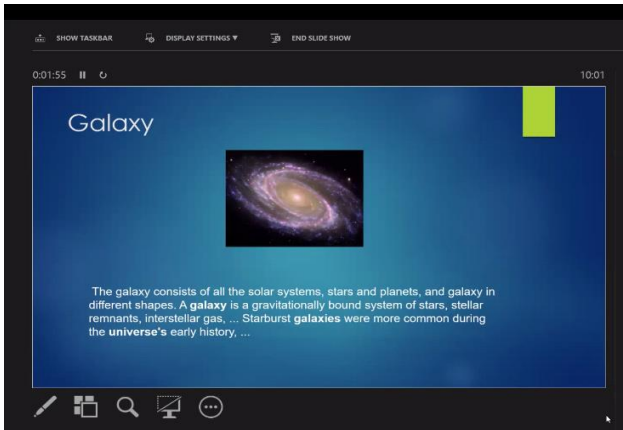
SHOW TASKBAR DISPLAY SETTINGS ▾ END SLIDE SHOW

0:01:55

10:01

Galaxy

The galaxy consists of all the solar systems, stars and planets, and galaxy in different shapes. A **galaxy** is a gravitationally bound system of stars, stellar remnants, interstellar gas, ... Starburst **galaxies** were more common during the **universe's** early history, ...